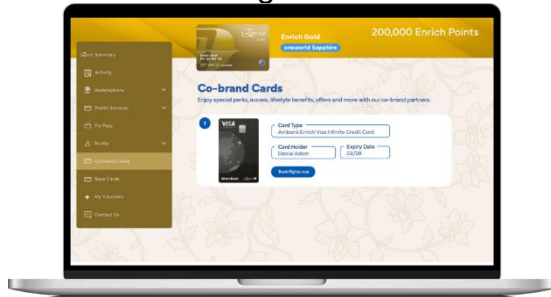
Enrich Gold
oneworld Sapphire
200,000 Enrich Points

Summary
Activity
Redemptions
Points Services
Fix Pass
Profile
Co-brand Cards
New Cards
My Vouchers
Contact Us

Co-brand Cards
Enjoy special perks, access, lifestyle benefits, offers and more with our co-brand partners

1
VISA
Card Type
Ambank Enrich Visa Infinite Credit Card
Card Holder
Daniel Adam
Expiry Date
03/28
Book flights now